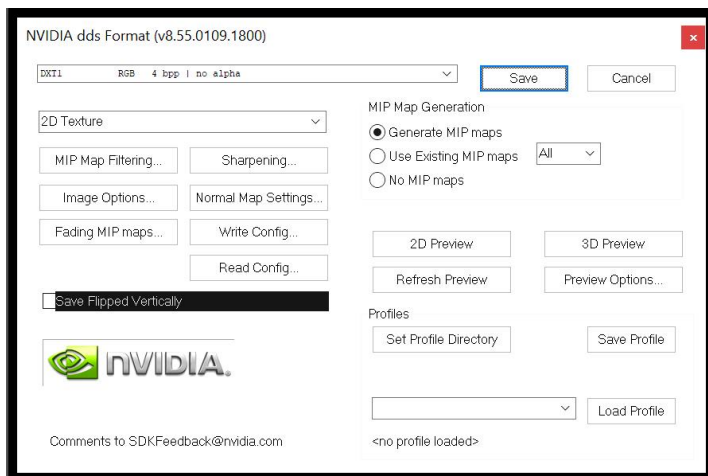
NVIDIA dds Format (v8.55.0109.1800)

×

DXT1 RGB 4 bpp | no alpha

Save

Cancel

2D Texture

MIP Map Filtering...

Sharpening...

Image Options...

Normal Map Settings...

Fading MIP maps...

Write Config...

Read Config...

Save Flipped Vertically

NVIDIA.

Comments to SDKFeedback@nvidia.com

MIP Map Generation

Generate MIP maps

Use Existing MIP maps

All

No MIP maps

2D Preview

3D Preview

Refresh Preview

Preview Options...

Profiles

Set Profile Directory

Save Profile

Load Profile

<no profile loaded>